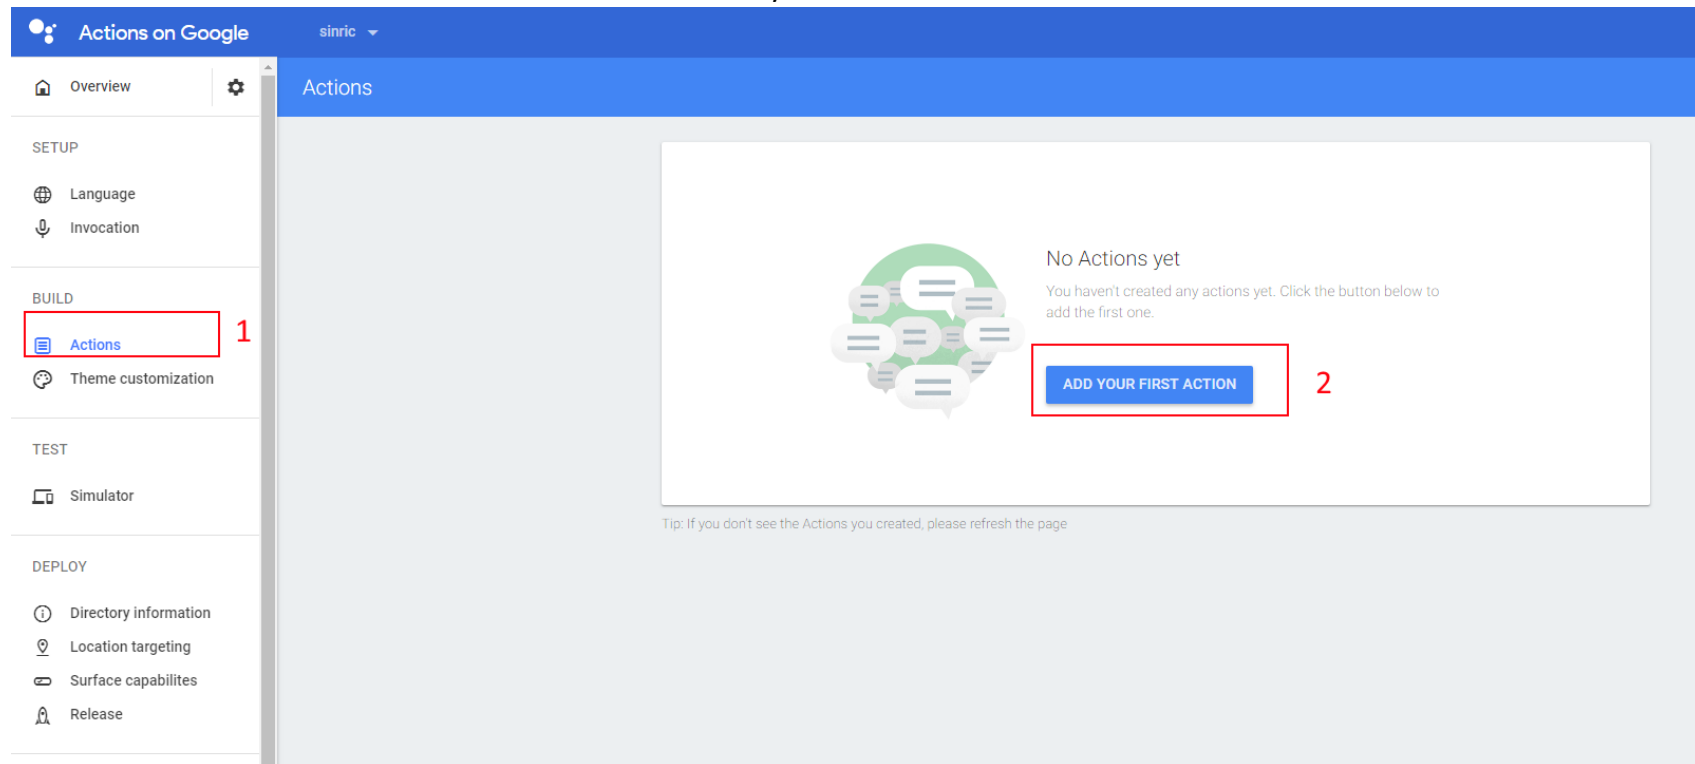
Actions on Google

sinric

Overview

SETUP

Language

Invocation

BUILD

Actions

1

Theme customization

TEST

Simulator

DEPLOY

Directory information

Location targeting

Surface capabilites

Release

Actions

No Actions yet

You haven't created any actions yet. Click the button below to add the first one.

ADD YOUR FIRST ACTION

2

Tip: If you don't see the Actions you created, please refresh the page